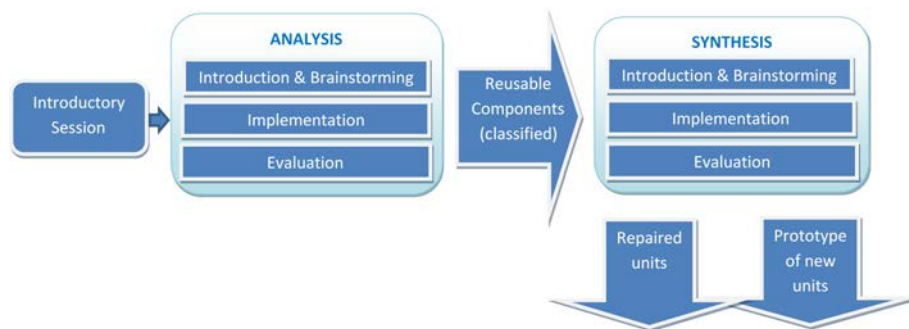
Introductory Session

ANALYSIS

Introduction & Brainstorming

Implementation

Evaluation

Reusable Components (classified)

SYNTHESIS

Introduction & Brainstorming

Implementation

Evaluation

Repaired units

Prototype of new units